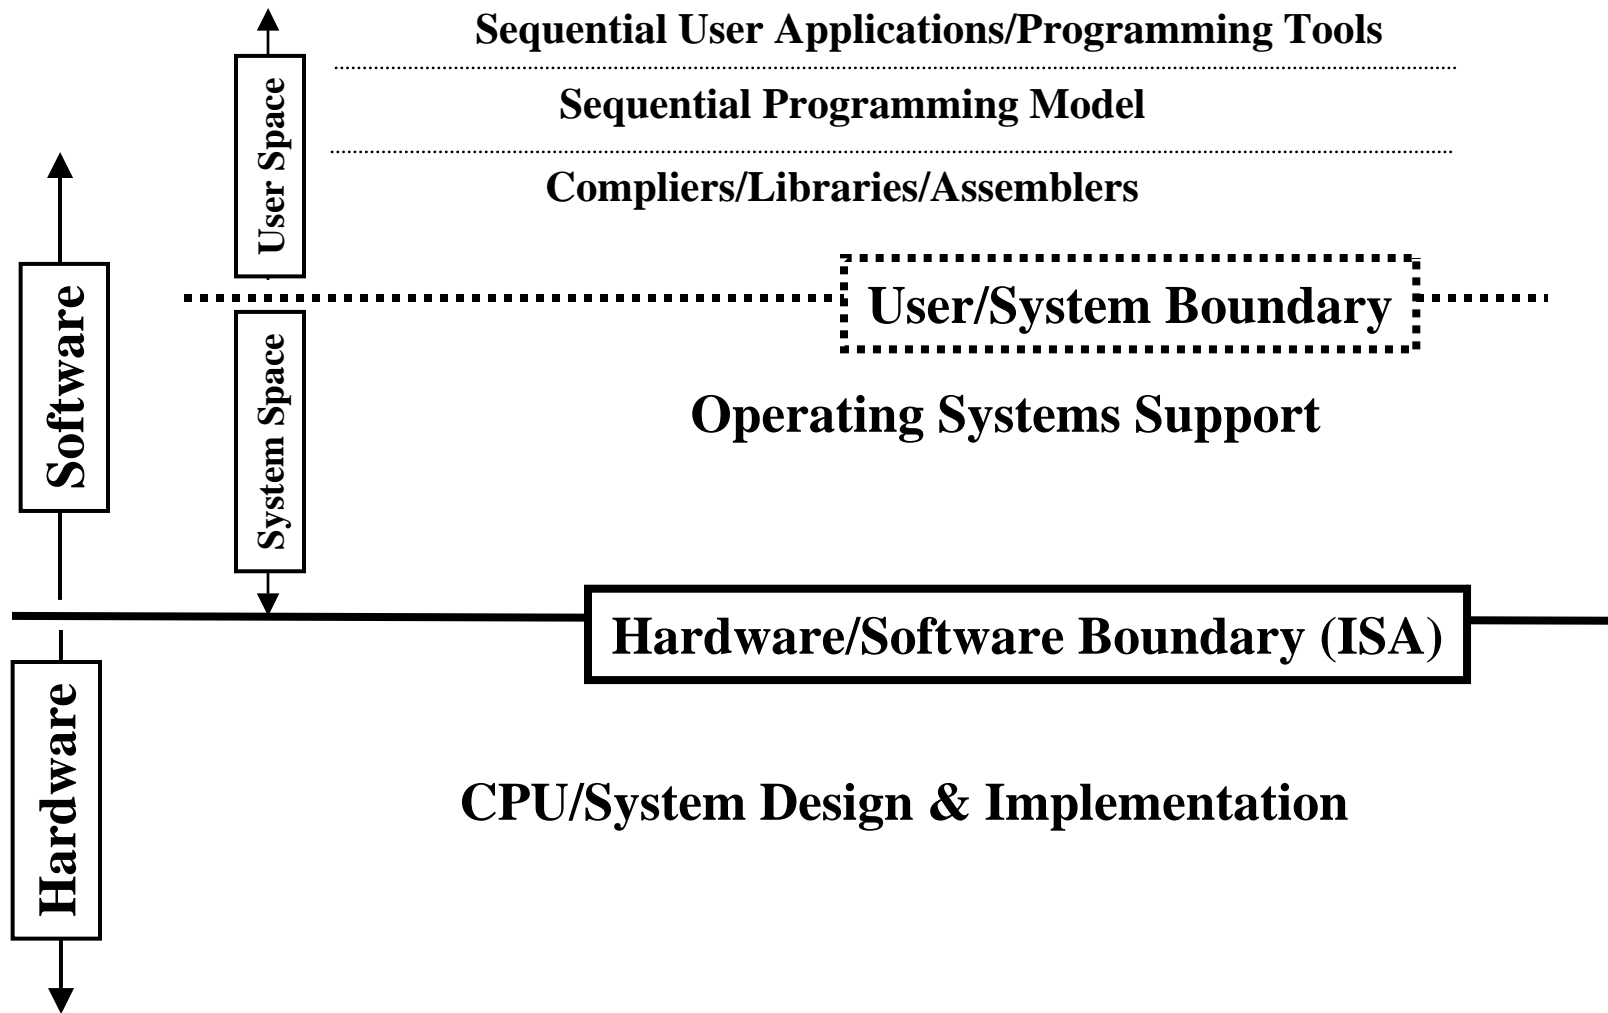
Sequential User Applications/Programming Tools

Sequential Programming Model

Compliers/Libraries/Assemblers

User Space

Software

User/System Boundary

System Space

Operating Systems Support

Hardware/Software Boundary (ISA)

Hardware

CPU/System Design & Implementation